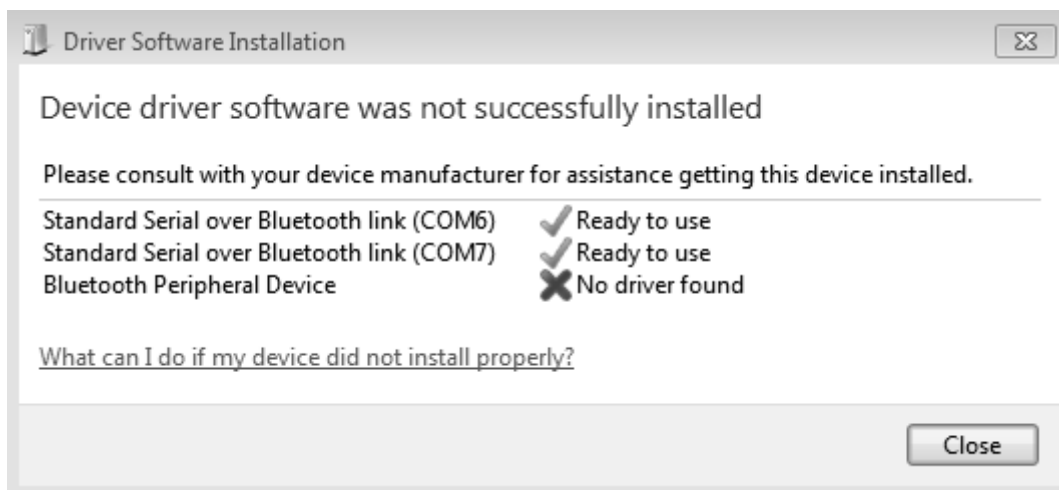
Driver Software Installation

Device driver software was not successfully installed

Please consult with your device manufacturer for assistance getting this device installed.

| | |
|---|---|
| Standard Serial over Bluetooth link (COM6) | Ready to use |
| Standard Serial over Bluetooth link (COM7) | Ready to use |
| Bluetooth Peripheral Device | No driver found |

What can I do if my device did not install properly?

Close